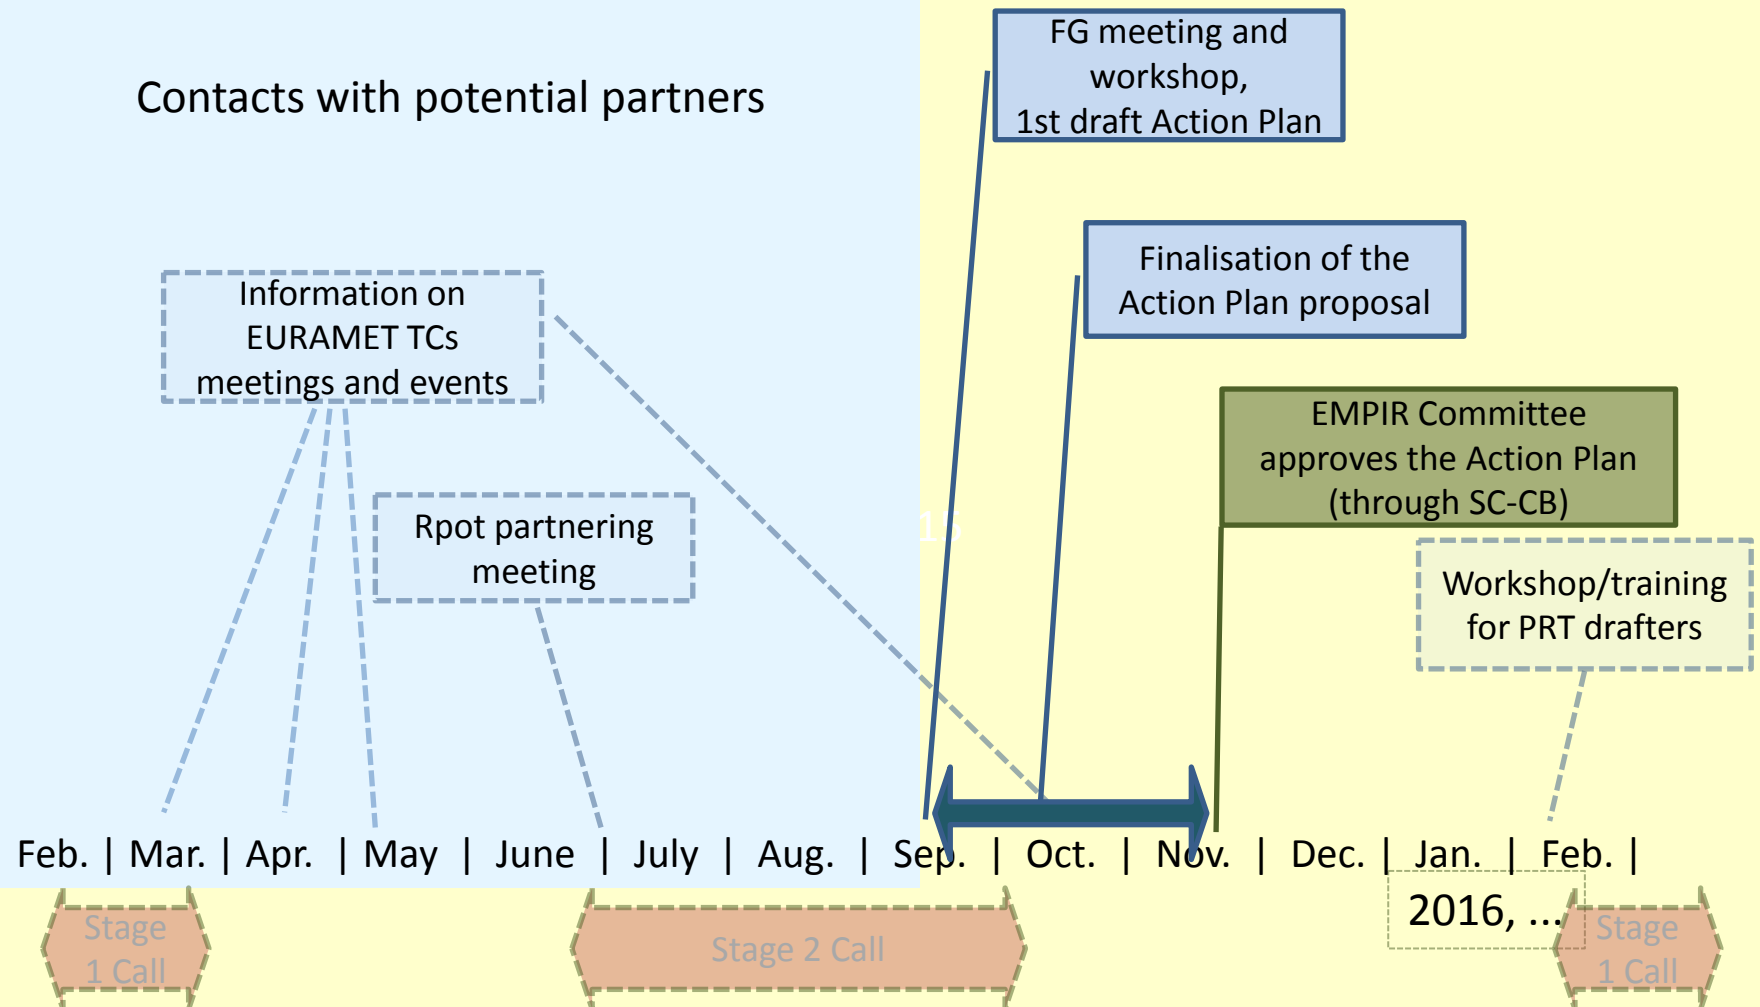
Contacts with potential partners

FG meeting and workshop, 1st draft Action Plan

Finalisation of the Action Plan proposal

Information on EURAMET TCs meetings and events

EMPIR Committee approves the Action Plan (through SC-CB)

Rpot partnering meeting

Workshop/training for PRT drafters

Feb. | Mar. | Apr. | May | June | July | Aug. | Sep. | Oct. | Nov. | Dec. | Jan. | Feb. |

2016, ...

Stage 1 Call

Stage 2 Call

Stage 1 Call